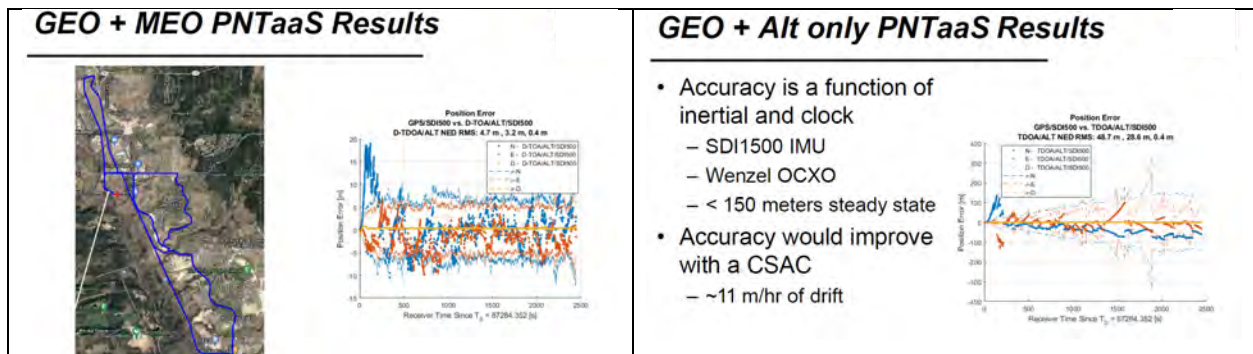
GEO + MEO PNTaaS Results

Position Error
GPS/SDI500 vs. D-TDOA/ALT/SDI500
D-TDOA/ALT NED RMS: 4.7 m , 3.2 m, 0.4 m

N - D-TDOA/ALT/SDI500
E - D-TDOA/ALT/SDI500
D - D-TDOA/ALT/SDI500
σ-N
σ-E
σ-D

Position Error [m]

20 15 10 5 0 -5 -10 -15

0 500 1000 1500 2000 2500

Receiver Time Since $T_0$ = 87284.352 [s]

GEO + Alt only PNTaaS Results

• Accuracy is a function of inertial and clock
– SDI1500 IMU
– Wenzel OCXO
– < 150 meters steady state
• Accuracy would improve with a CSAC
– ~11 m/hr of drift

Position Error
GPS/SDI500 vs. TDOA/ALT/SDI500
TDOA/ALT NED RMS: 48.7 m , 28.6 m, 0.4 m

N - TDOA/ALT/SDI500
E - TDOA/ALT/SDI500
D - TDOA/ALT/SDI500
σ-N
σ-E
σ-D

Position Error [m]

400 300 200 100 0 -100 -200 -300 -400

0 500 1000 1500 2000 2500

Receiver Time Since $T_0$ = 87284.352 [s]